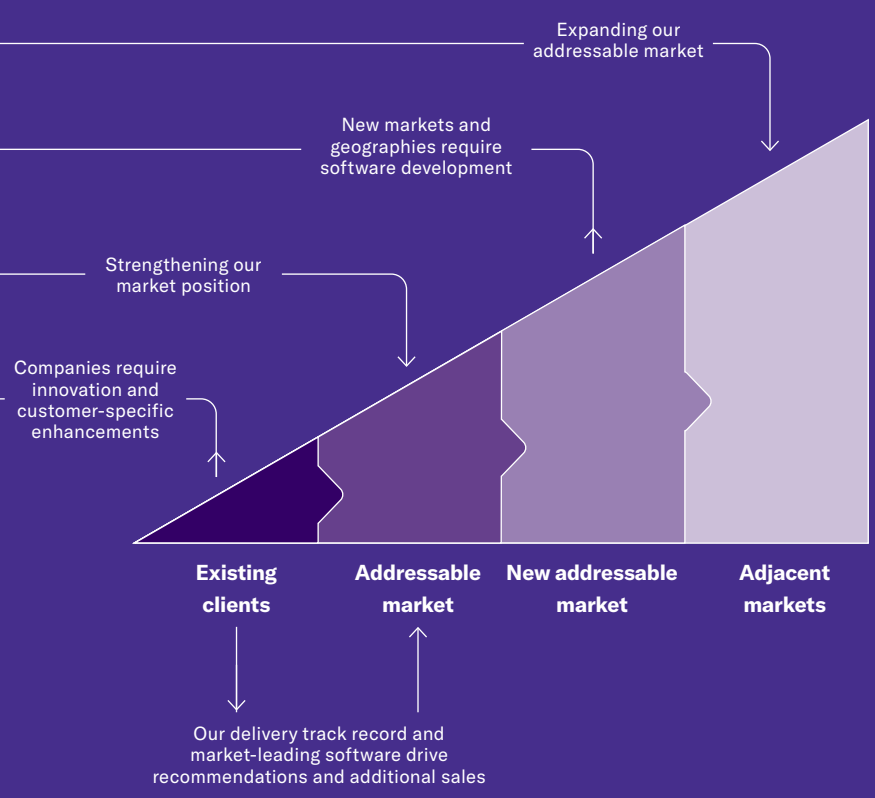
Expanding our addressable market

New markets and geographies require software development

Strengthening our market position

Companies require innovation and customer-specific enhancements

Existing clients

Addressable market

New addressable market

Adjacent markets

Our delivery track record and market-leading software drive recommendations and additional sales